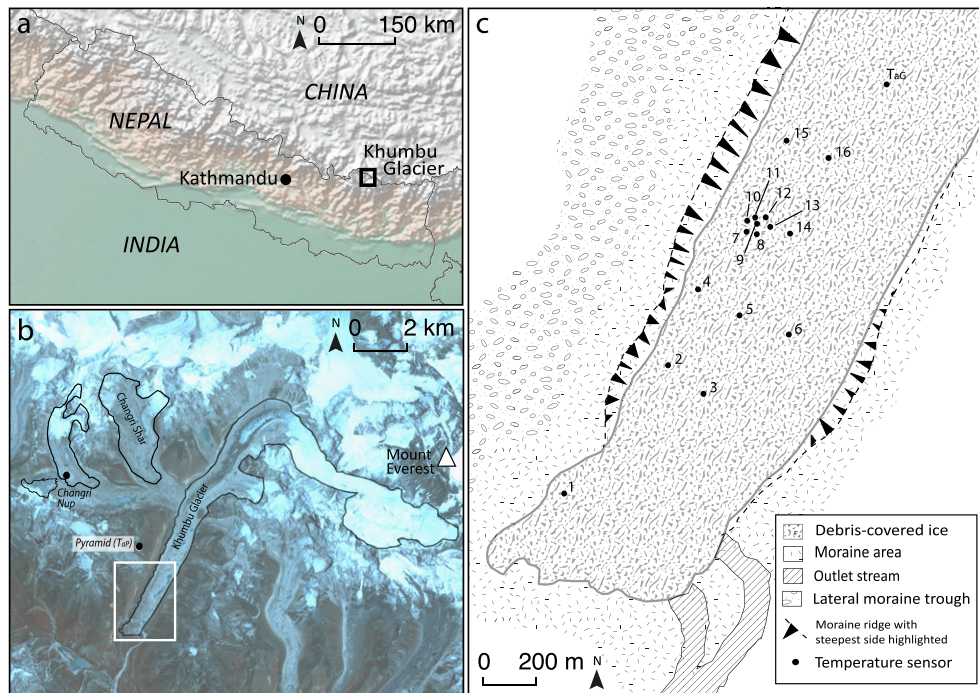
a

N

0 150 km

CHINA

NEPAL

Khumbu Glacier

Kathmandu

INDIA

b

N

0 2 km

Changri Shar

Changri Nup

Mount Everest

Khumbu Glacier

Pyramid ($T_{aP}$)

c

$T_{aG}$

15

16

11

10

12

13

7

8

14

9

4

5

6

2

3

1

Debris-covered ice

Moraine area

Outlet stream

Lateral moraine trough

Moraine ridge with steepest side highlighted

Temperature sensor

0 200 m

N